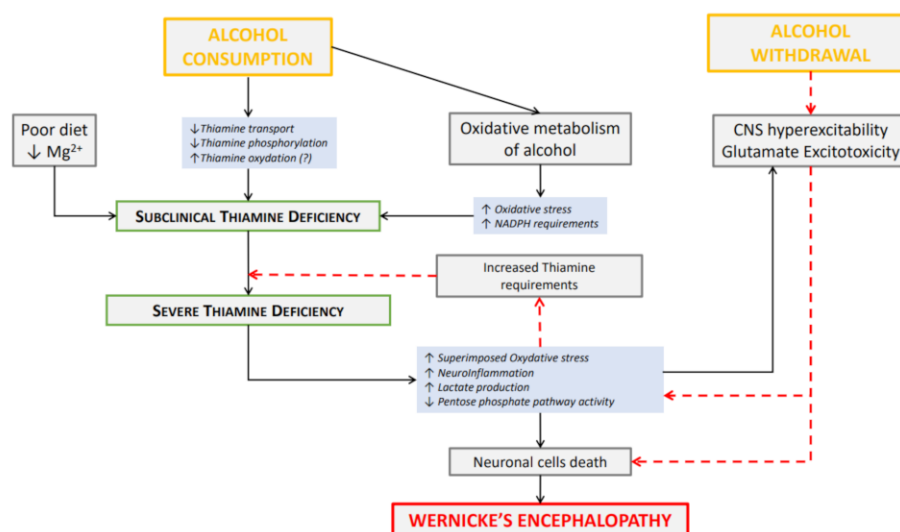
ALCOHOL CONSUMPTION

ALCOHOL WITHDRAWAL

Poor diet
↓ $Mg^{2+}$

↓Thiamine transport
↓Thiamine phosphorylation
↑Thiamine oxydation (?)

Oxidative metabolism of alcohol

CNS hyperexcitability
Glutamate Excitotoxicity

SUBCLINICAL THIAMINE DEFICIENCY

↑ Oxidative stress
↑ NADPH requirements

Increased Thiamine requirements

SEVERE THIAMINE DEFICIENCY

↑ Superimposed Oxydative stress
↑ NeuroInflammation
↑ Lactate production
↓ Pentose phosphate pathway activity

Neuronal cells death

WERNICKE'S ENCEPHALOPATHY